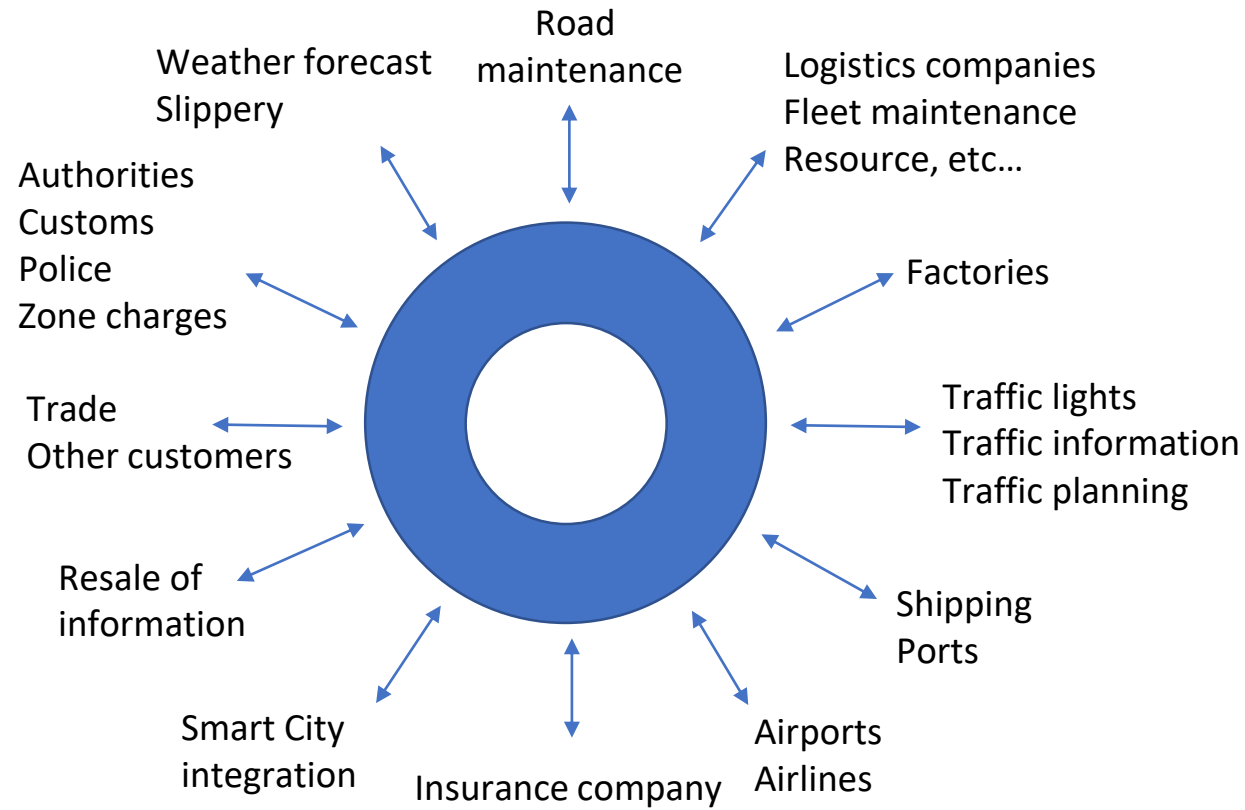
Road maintenance

Logistics companies
Fleet maintenance
Resource, etc…

Factories

Traffic lights
Traffic information
Traffic planning

Shipping
Ports

Airports
Airlines

Insurance company

Smart City integration

Resale of information

Trade
Other customers

Authorities
Customs
Police
Zone charges

Weather forecast
Slippery